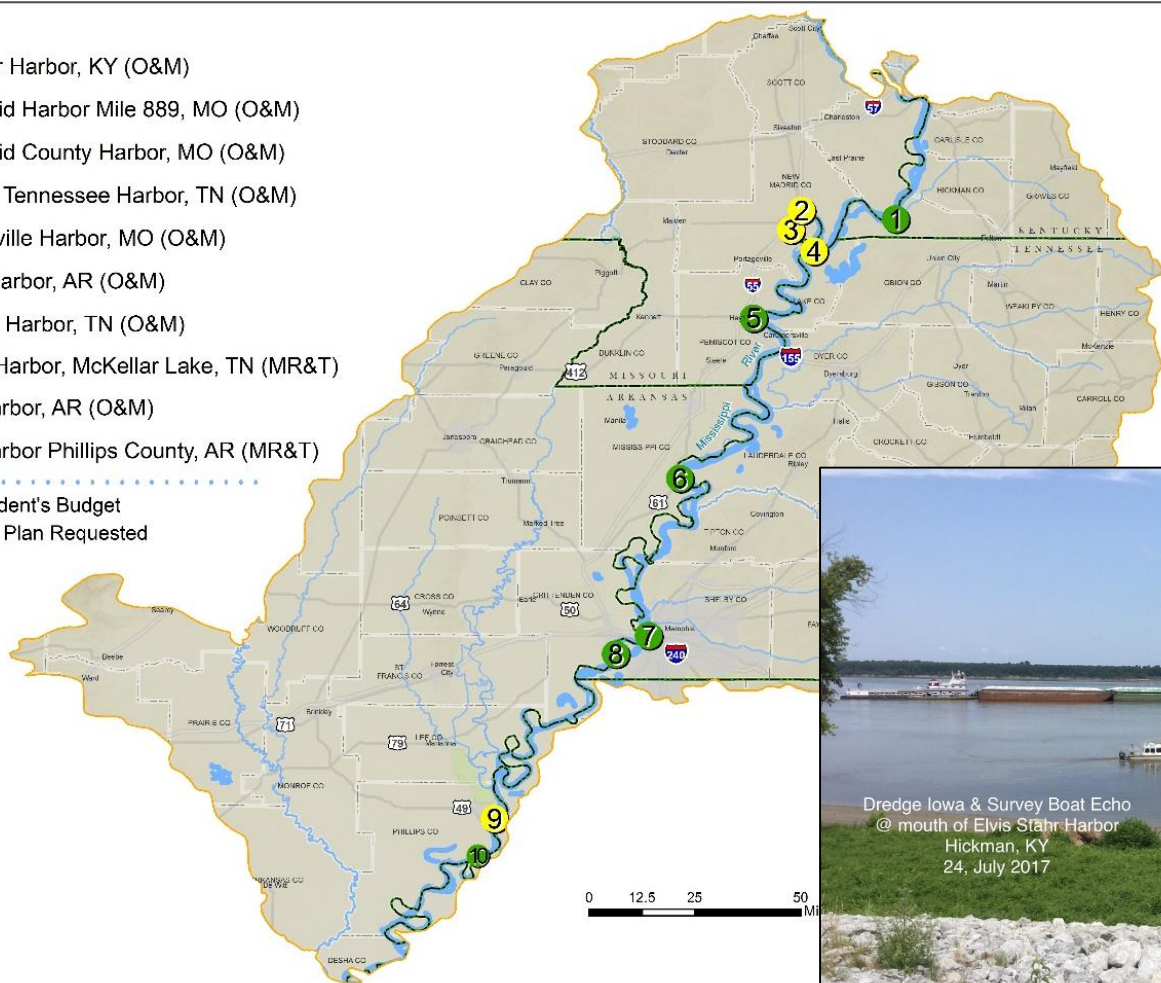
r Harbor, KY (O&M)
id Harbor Mile 889, MO (O&M)
id County Harbor, MO (O&M)
Tennessee Harbor, TN (O&M)
ville Harbor, MO (O&M)
arbor, AR (O&M)
Harbor, TN (O&M)
Harbor, McKellar Lake, TN (MR&T)
rbor, AR (O&M)
arbor Phillips County, AR (MR&T)

dent's Budget
Plan Requested

SCOTT CO
STODDARD CO
Dexter
Sikeston
Charleston
East Prairie
NEW MADRID CO
CARLISLE CO
HICKMAN CO
GRAVES CO
Mayfield
KENTUCKY
TENNESSEE
Malden
Portageville
Union City
OBION CO
Martin
WEAKLEY CO
HENRY CO
Piggott
CLAY CO
Kennett
LAKE CO
PEMISCOT CO
Caruthersville
DUNKLIN CO
GREENE CO
Paragould
Steele
DYER CO
Dyersburg
River
MISSOURI
ARKANSAS
Mississippi
GIBSON CO
Trenton
Milan
CARROLL CO
Jonesboro
CRAIGHEAD CO
Manila
MISSISSIPPI CO
LAUDERDALE CO
Ripley
CROCKETT CO
Humboldt
Trumann
POINSETT CO
Marked Tree
TIPTON CO
Covington
Munford
CROSS CO
Wynne
CRITTENDEN CO
SHELBY CO
Memphis
WOODRUFF CO
ST. FRANCIS CO
Forrest City
PRAIRIE CO
Brinkley
LEE CO
Marianna
MONROE CO
PHILLIPS CO
ARKANSAS CO
De Witt
DESHA CO
Ward
Beebe
Searcy
57
55
155
412
61
64
50
40
240
71
79
49
1
2
3
4
5
6
7
8
9
10
0 12.5 25 50 Mi

Dredge Iowa & Survey Boat Echo
@ mouth of Elvis Stahr Harbor
Hickman, KY
24, July 2017